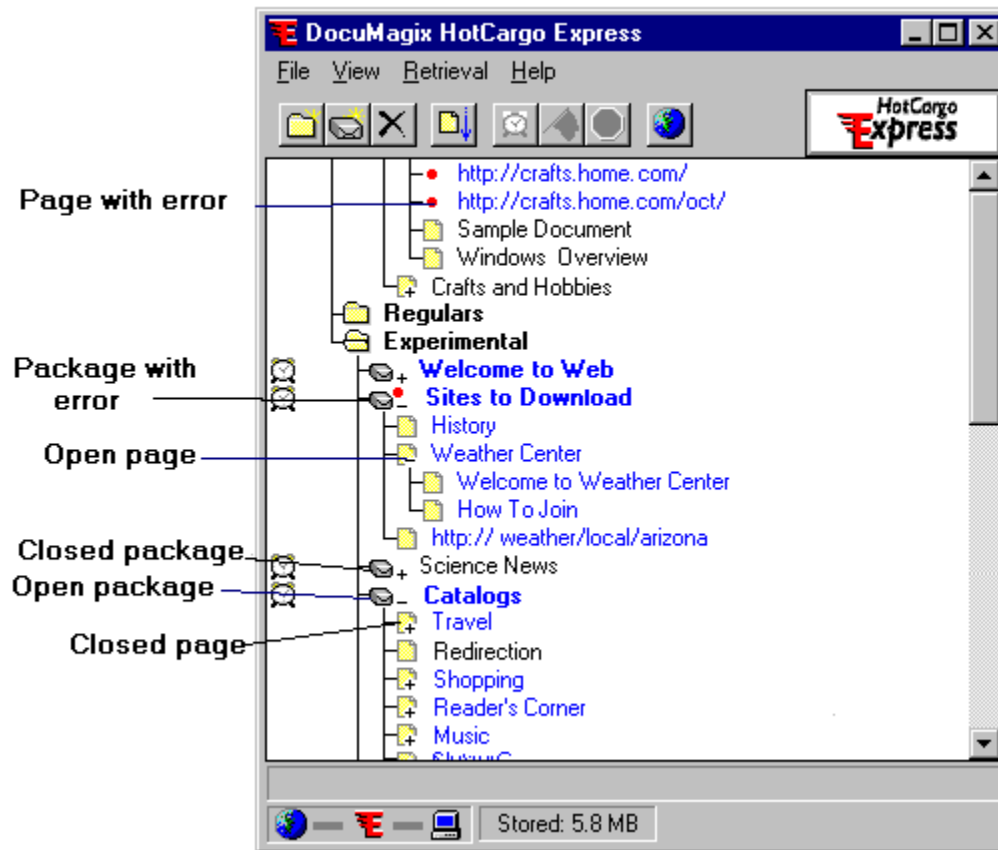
DocuMagix HotCargo Express

File View Retrieval Help

HotCargo Express

Page with error

Package with error

Open page

Closed package

Open package

Closed page

http://crafts.home.com/
http://crafts.home.com/oct/
Sample Document
Windows Overview
Crafts and Hobbies
Regulars
Experimental
Welcome to Web
Sites to Download
History
Weather Center
Welcome to Weather Center
How To Join
http:// weather/local/arizona
Science News
Catalogs
Travel
Redirection
Shopping
Reader's Corner
Music
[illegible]

Stored: 5.8 MB